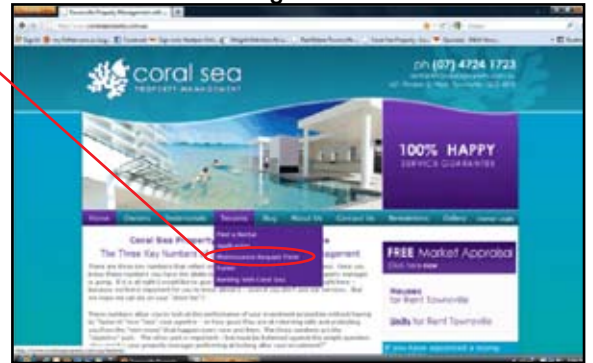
coral sea
PROPERTY MANAGEMENT

ph (07) 4724 1723

100% HAPPY
SERVICE GUARANTEE

Home Owners Testimonials Tenants Buy About Us Contact Us Newsletters Gallery

Find a Rental
Applications
Maintenance Request Form
Forms
Renting with Coral Sea

Coral Sea Property
The Three Key Numbers

FREE Market Appraisal
Click here now

Houses for Rent Townsville

Units for Rent Townsville